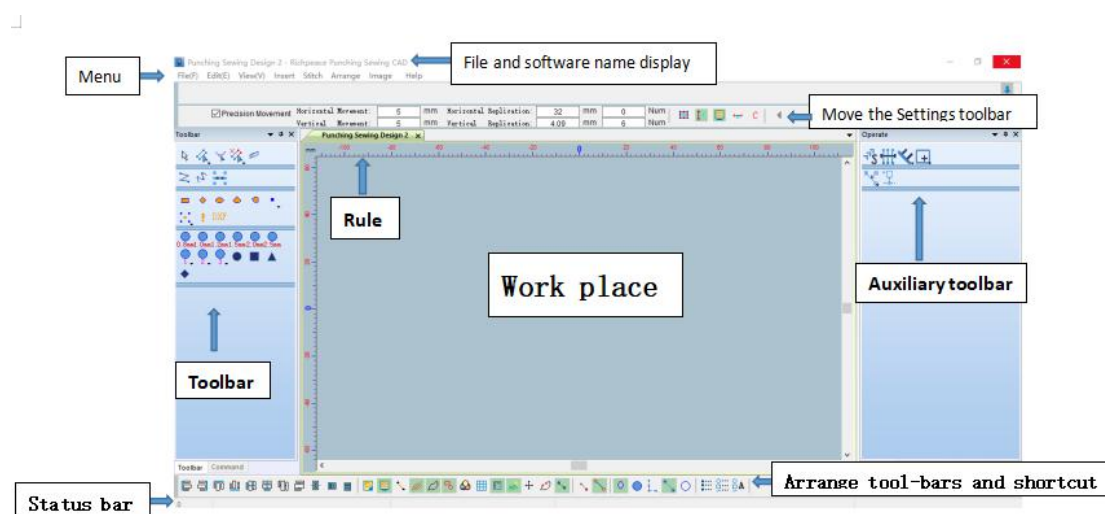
Menu

Punching Sewing Design 2 - Richpeace Punching Sewing CAD

File and software name display

File(F) Edit(E) View(V) Insert Stitch Arrange Image Help

Precision Movement Horizontal Movement: 5 mm Horizontal Replication: 32 mm 0 Num
Vertical Movement: 5 mm Vertical Replication: 4.09 mm 6 Num

Move the Settings toolbar

Toolbar

Punching Sewing Design 2

Operate

Rule

Work place

Auxiliary toolbar

0.8mm 1.0mm 1.2mm 1.5mm 2.0mm 2.5mm

Toolbar

Toolbar Command

Arrange tool-bars and shortcut

Status bar

0